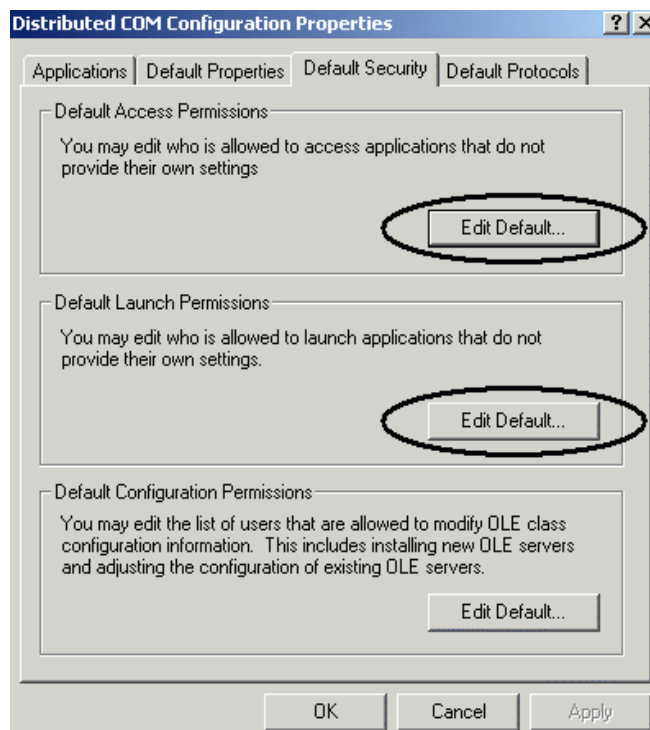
Distributed COM Configuration Properties ? ×

Applications | Default Properties | Default Security | Default Protocols

Default Access Permissions

You may edit who is allowed to access applications that do not provide their own settings

Edit Default...

Default Launch Permissions

You may edit who is allowed to launch applications that do not provide their own settings.

Edit Default...

Default Configuration Permissions

You may edit the list of users that are allowed to modify OLE class configuration information. This includes installing new OLE servers and adjusting the configuration of existing OLE servers.

Edit Default...

OK Cancel Apply